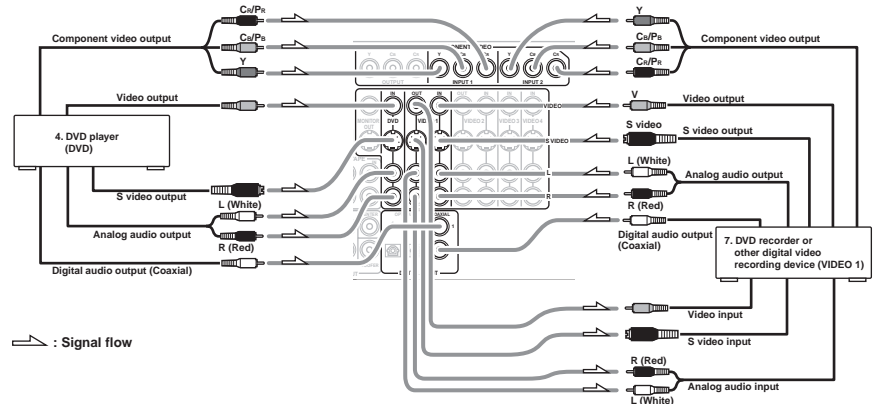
CR/PR
CB/PB
Y
Component video output
Y
CB/PB
CR/PR
Component video output
OUTPUT
INPUT 1
INPUT 2
Video output
V
Video output
4. DVD player (DVD)
S video
S video output
S VIDEO
VIDEO
S video output
L (White)
L (White)
Analog audio output
R (Red)
R (Red)
Analog audio output
Digital audio output (Coaxial)
Digital audio output (Coaxial)
7. DVD recorder or other digital video recording device (VIDEO 1)
Video input
S video input
: Signal flow
R (Red)
Analog audio input
L (White)